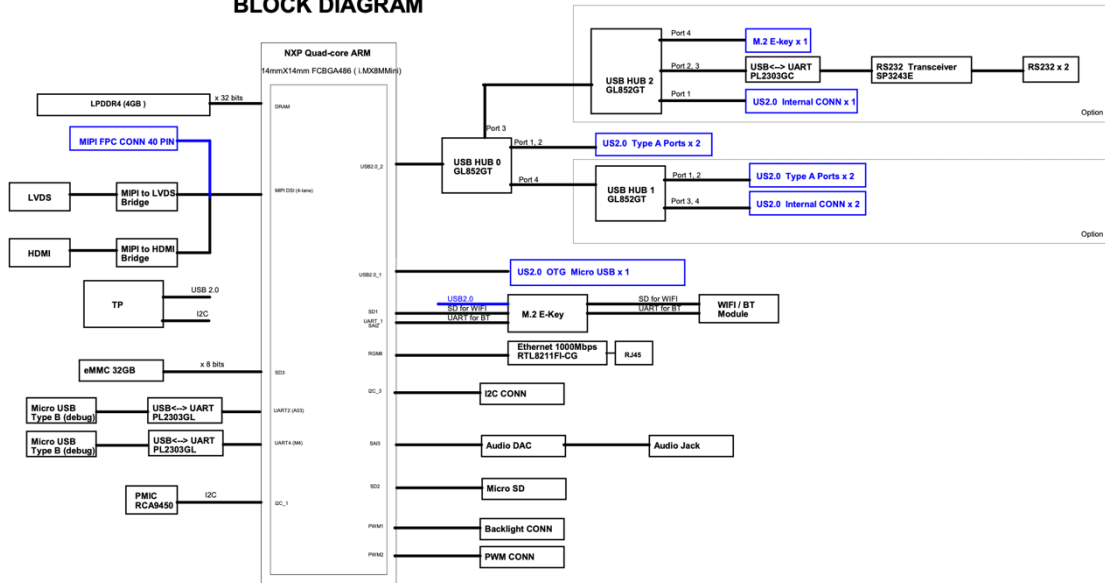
BLOCK DIAGRAM

NXP Quad-core ARM

14mmX14mm FCBGA486 ( i.MX8MMini)

LPDDR4 (4GB)

x 32 bits

DRAM

MIPI FPC CONN 40 PIN

LVDS

MIPI to LVDS Bridge

MIPI DSI (4-lane)

HDMI

MIPI to HDMI Bridge

TP

USB 2.0

I2C

eMMC 32GB

x 8 bits

SD3

Micro USB Type B (debug)

USB<--> UART PL2303GL

UART2 (A53)

Micro USB Type B (debug)

USB<--> UART PL2303GL

UART4 (M4)

PMIC RCA9450

I2C

I2C_1

USB2.0_2

USB2.0_1

SD1

UART_1

SAI2

RGMII

I2C_3

SAI3

SD2

PWM1

PWM2

USB HUB 0 GL852GT

Port 3

Port 1, 2

Port 4

USB HUB 2 GL852GT

Port 4

Port 2, 3

Port 1

M.2 E-key x 1

USB<--> UART PL2303GC

RS232 Transceiver SP3243E

RS232 x 2

US2.0 Internal CONN x 1

Option

US2.0 Type A Ports x 2

USB HUB 1 GL852GT

Port 1, 2

Port 3, 4

US2.0 Type A Ports x 2

US2.0 Internal CONN x 2

Option

US2.0 OTG Micro USB x 1

USB2.0

SD for WIFI

UART for BT

M.2 E-Key

SD for WIFI

UART for BT

WIFI / BT Module

Ethernet 1000Mbps RTL8211FI-CG

RJ45

I2C CONN

Audio DAC

Audio Jack

Micro SD

Backlight CONN

PWM CONN